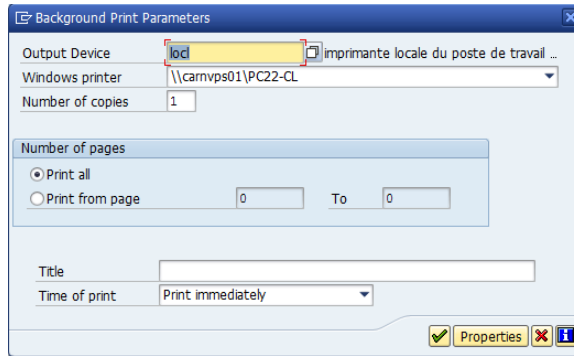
Background Print Parameters

Output Device locl imprimante locale du poste de travail ...
Windows printer \\carnvps01\PC22-CL
Number of copies 1

Number of pages
Print all
Print from page 0 To 0

Title
Time of print Print immediately

Properties